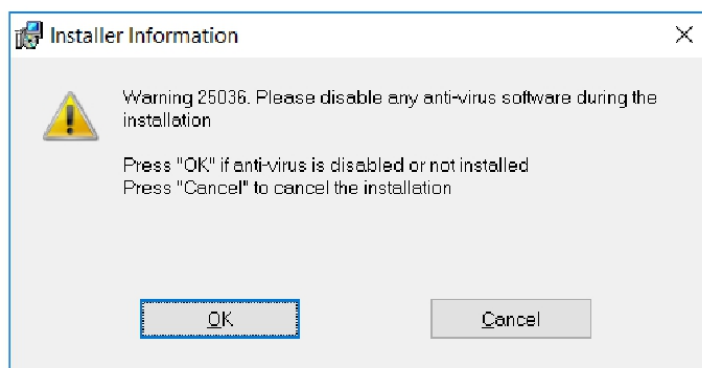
Installer Information

Warning 25036. Please disable any anti-virus software during the installation

Press "OK" if anti-virus is disabled or not installed
Press "Cancel" to cancel the installation

OK

Cancel